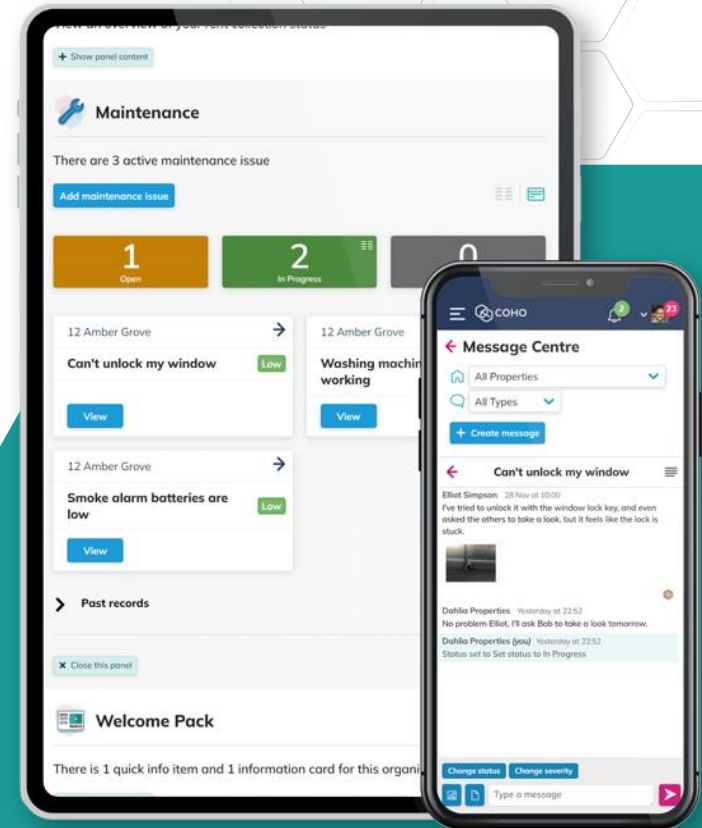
+ Show panel content

Maintenance

There are 3 active maintenance issue

Add maintenance issue

1
Open

2
In Progress

0

12 Amber Grove

Can't unlock my window
Low

View

12 Amber Grove

Washing machin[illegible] working

View

12 Amber Grove

Smoke alarm batteries are low
Low

View

Past records

✕ Close this panel

Welcome Pack

There is 1 quick info item and 1 information card for this organi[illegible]

COHO
2
23

Message Centre

All Properties

All Types

+ Create message

Can't unlock my window

Elliot Simpson 28 Nov at 10:00
I've tried to unlock it with the window lock key, and even asked the others to take a look, but it feels like the lock is stuck.

Dahlia Properties Yesterday at 22:52
No problem Elliot, I'll ask Bob to take a look tomorrow.

Dahlia Properties (you) Yesterday at 22:52
Status set to Set status to In Progress

Change status
Change severity

Type a message